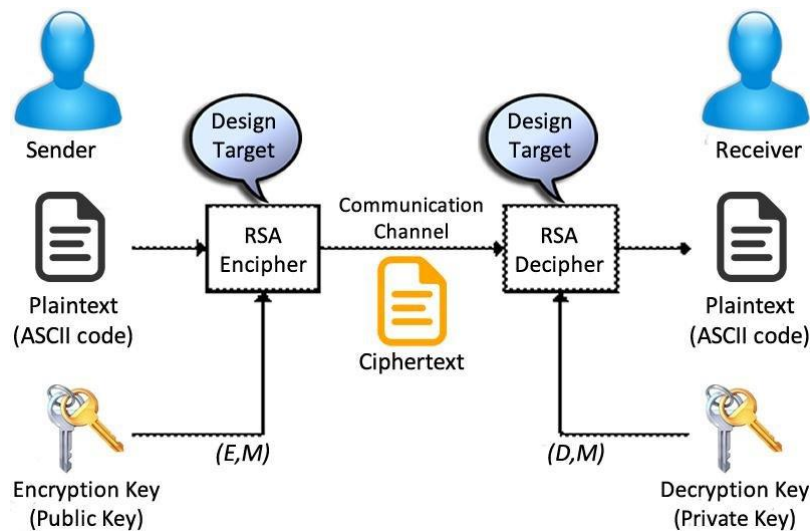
Sender

Design Target

Design Target

Receiver

Communication Channel

RSA Encipher

RSA Decipher

Plaintext (ASCII code)

Ciphertext

Plaintext (ASCII code)

(E,M)

(D,M)

Encryption Key (Public Key)

Decryption Key (Private Key)